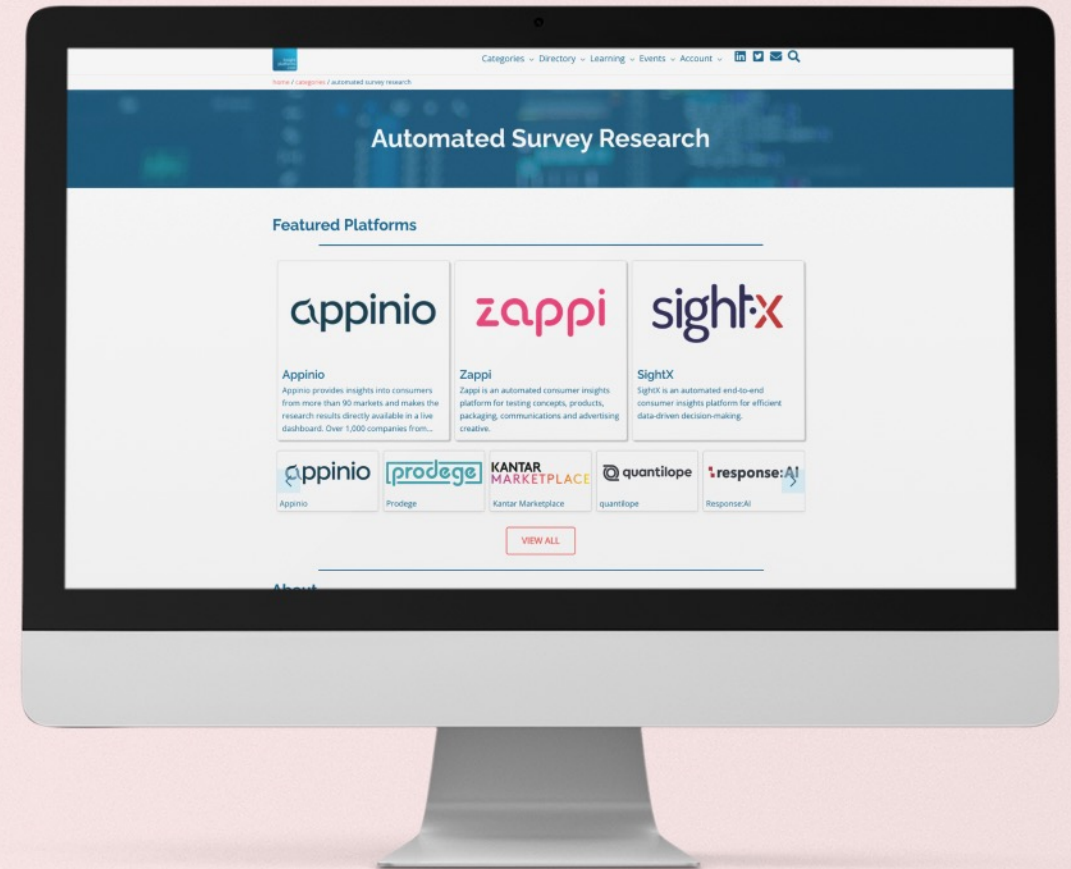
Categories ⌄ Directory ⌄ Learning ⌄ Events ⌄ Account ⌄

home / categories / automated survey research

Automated Survey Research

Featured Platforms

appinio

Appinio
Appinio provides insights into consumers from more than 90 markets and makes the research results directly available in a live dashboard. Over 1,000 companies from...

zappi

Zappi
Zappi is an automated consumer insights platform for testing concepts, products, packaging, communications and advertising creative.

sightx

SightX
SightX is an automated end-to-end consumer insights platform for efficient data-driven decision-making.

appinio
Appinio

prodege
Prodege

KANTAR MARKETPLACE
Kantar Marketplace

quantilope
quantilope

response:AI
Response:AI

VIEW ALL

About